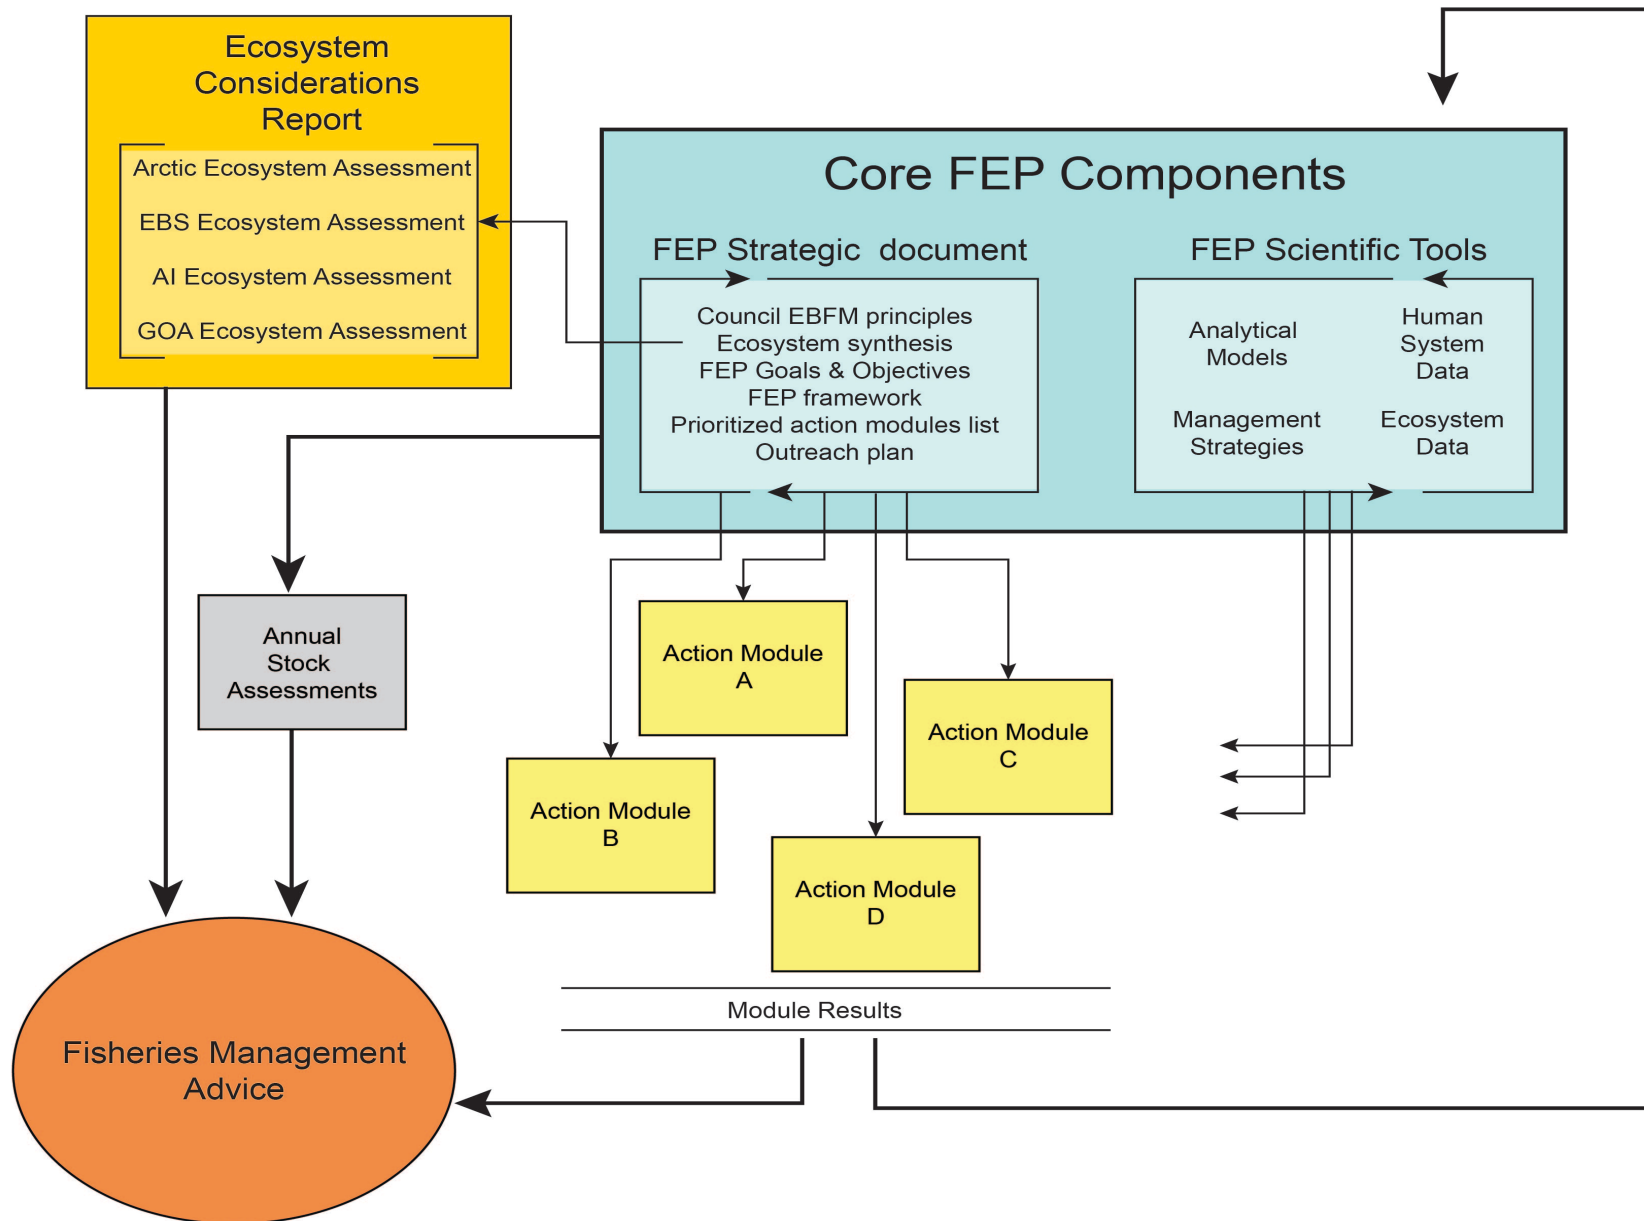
Ecosystem Considerations Report

Arctic Ecosystem Assessment

EBS Ecosystem Assessment

AI Ecosystem Assessment

GOA Ecosystem Assessment

Core FEP Components

FEP Strategic document

Council EBFM principles
Ecosystem synthesis
FEP Goals & Objectives
FEP framework
Prioritized action modules list
Outreach plan

FEP Scientific Tools

Analytical Models

Human System Data

Management Strategies

Ecosystem Data

Annual Stock Assessments

Action Module A

Action Module B

Action Module C

Action Module D

Module Results

Fisheries Management Advice